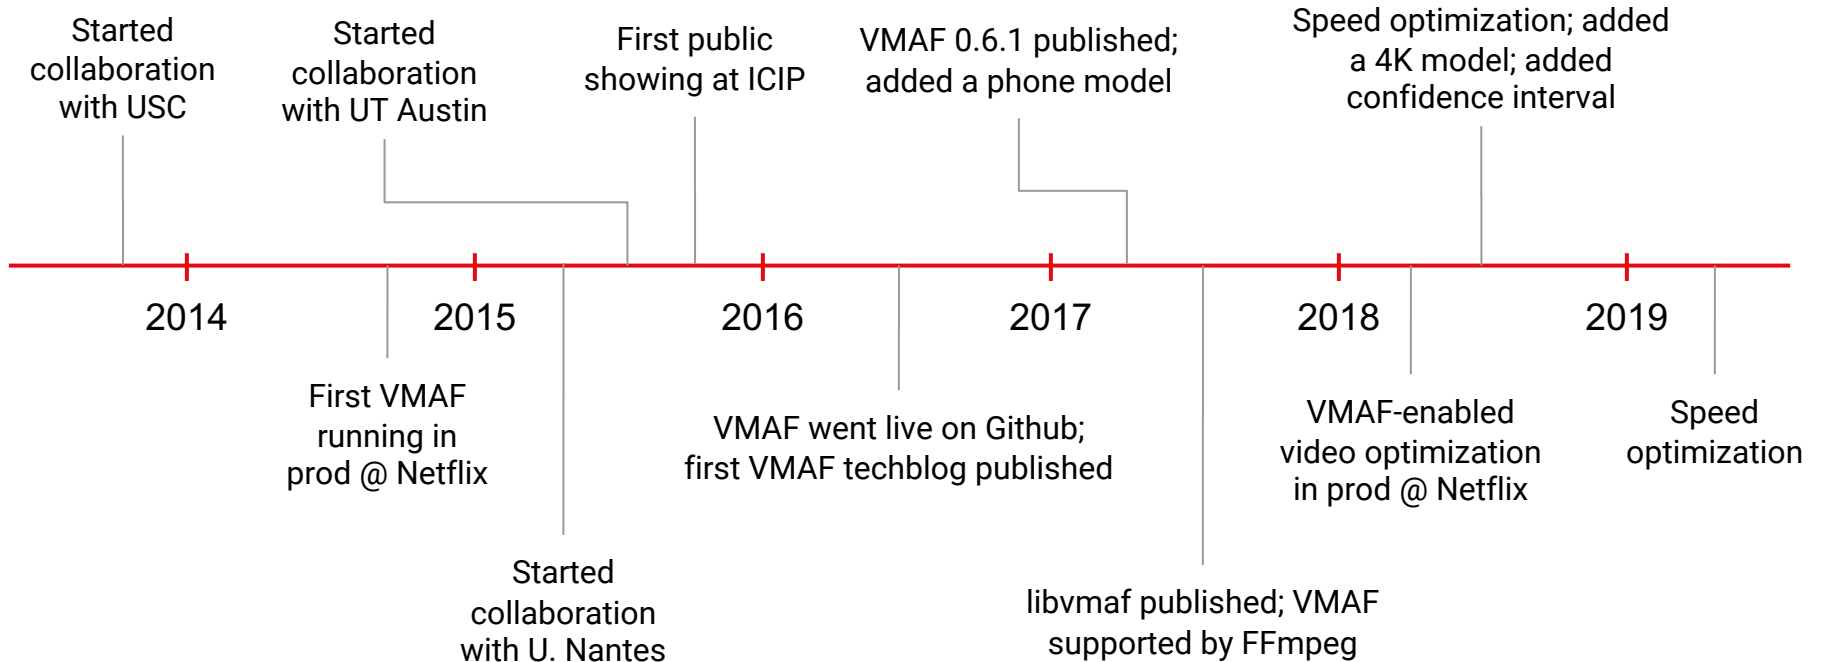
Started collaboration with USC

Started collaboration with UT Austin

First public showing at ICIP

VMAF 0.6.1 published; added a phone model

Speed optimization; added a 4K model; added confidence interval

2014

2015

2016

2017

2018

2019

First VMAF running in prod @ Netflix

Started collaboration with U. Nantes

VMAF went live on Github; first VMAF techblog published

libvmaf published; VMAF supported by FFmpeg

VMAF-enabled video optimization in prod @ Netflix

Speed optimization